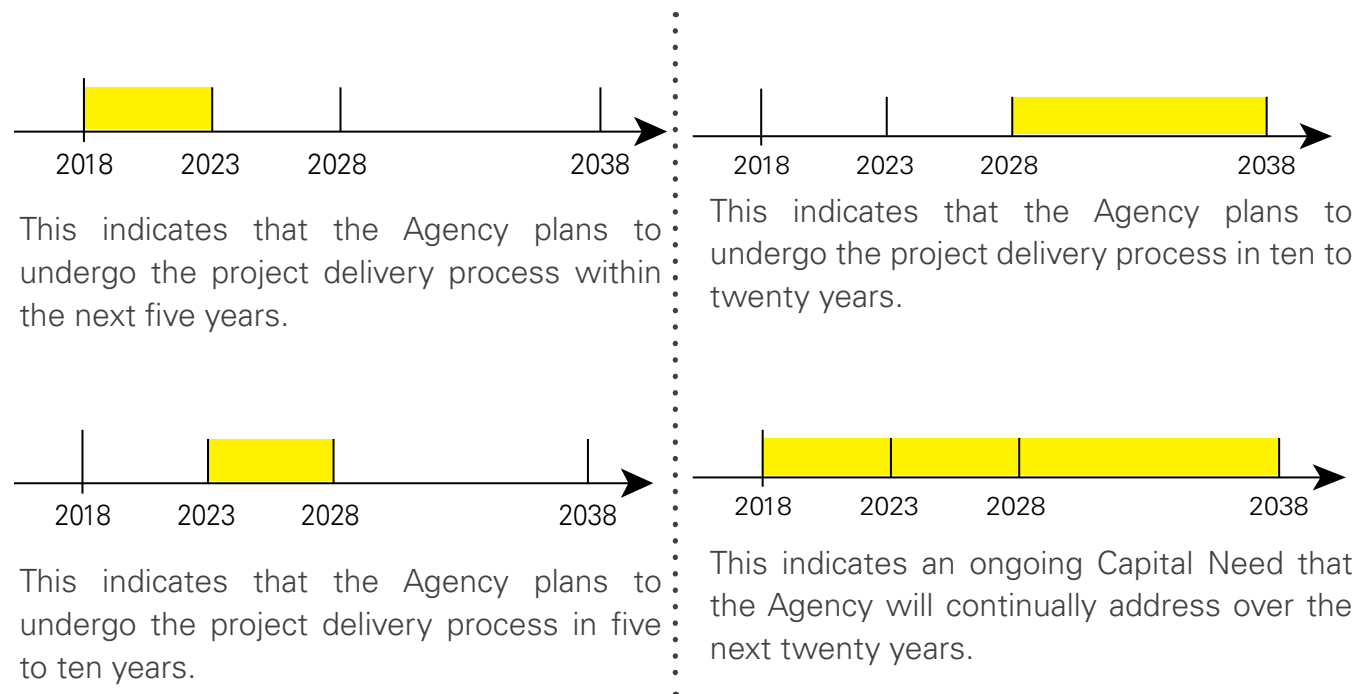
2018 2023 2028 2038

This indicates that the Agency plans to undergo the project delivery process within the next five years.

2018 2023 2028 2038

This indicates that the Agency plans to undergo the project delivery process in five to ten years.

2018 2023 2028 2038

This indicates that the Agency plans to undergo the project delivery process in ten to twenty years.

2018 2023 2028 2038

This indicates an ongoing Capital Need that the Agency will continually address over the next twenty years.